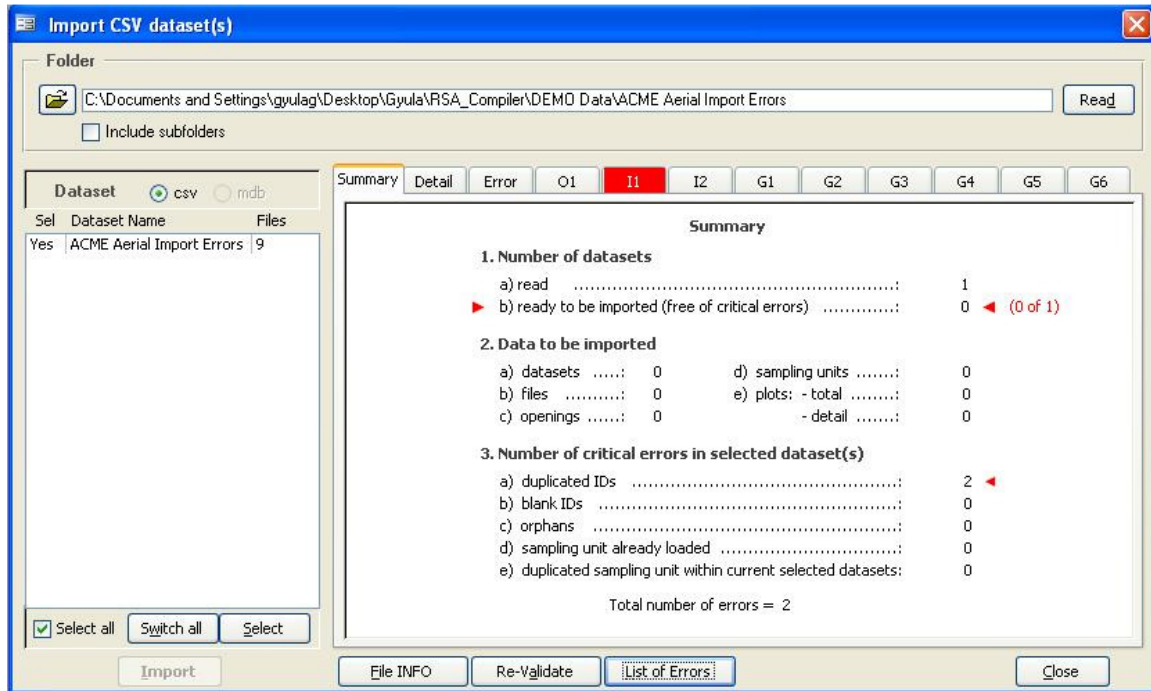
Import CSV dataset(s)

Folder

C:\Documents and Settings\gyulag\Desktop\Gyula\RSA_Compiler\DEMO Data\ACME Aerial Import Errors

Read

Include subfolders

Dataset csv mdb

| Sel | Dataset Name | Files |
|---|---|---|
| Yes | ACME Aerial Import Errors | 9 |

Select all Switch all Select

Import

Summary Detail Error O1 I1 I2 G1 G2 G3 G4 G5 G6

Summary

1. Number of datasets

a) read ......................................................: 1

b) ready to be imported (free of critical errors) ...............: 0 (0 of 1)

2. Data to be imported

a) datasets .....: 0 d) sampling units .......: 0

b) files ..........: 0 e) plots: - total ........: 0

c) openings ......: 0 - detail .......: 0

3. Number of critical errors in selected dataset(s)

a) duplicated IDs ...............................................: 2

b) blank IDs ......................................................: 0

c) orphans ........................................................: 0

d) sampling unit already loaded ................................: 0

e) duplicated sampling unit within current selected datasets: 0

Total number of errors = 2

File INFO Re-Validate List of Errors Close